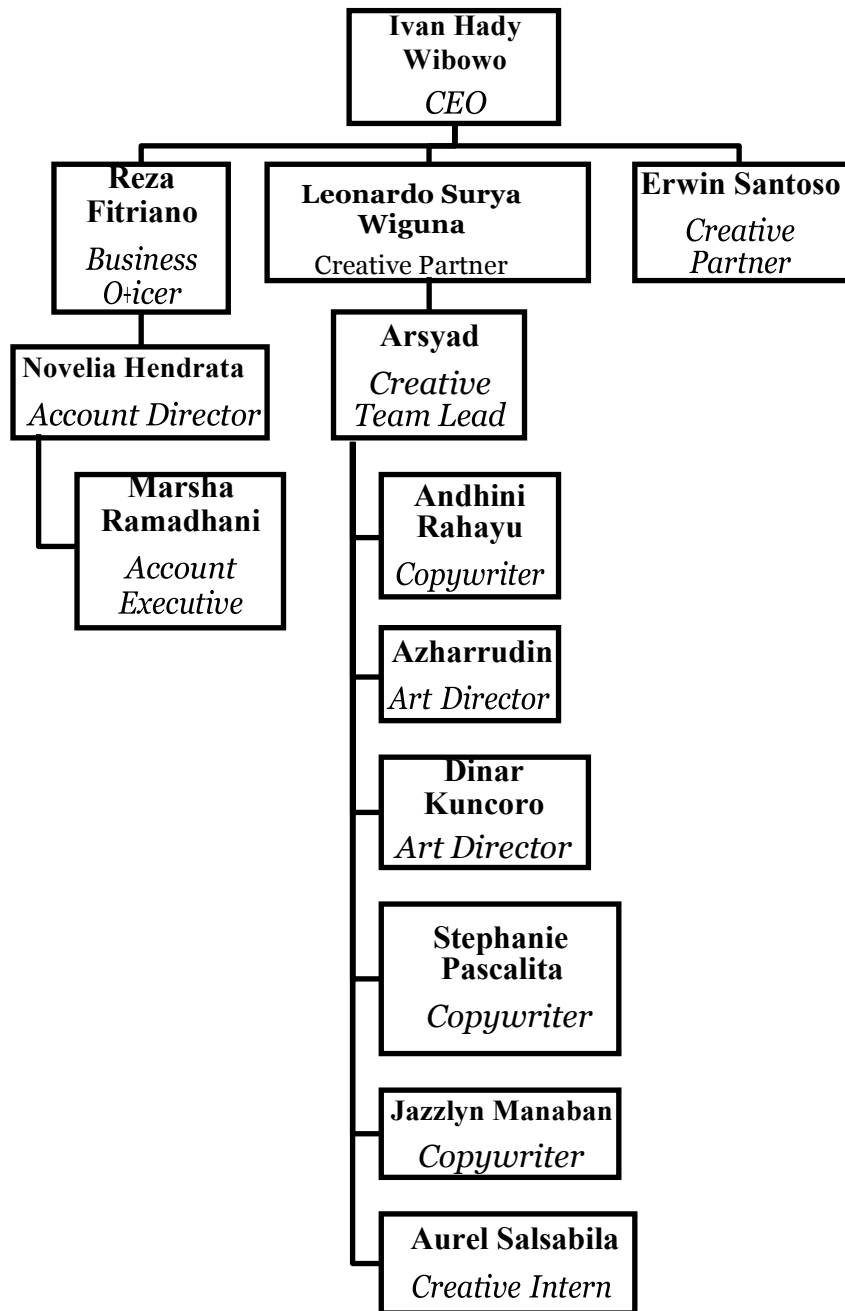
Ivan Hady Wibowo
CEO

Reza Fitriano
Business O+icer

Leonardo Surya Wiguna
Creative Partner

Erwin Santoso
Creative Partner

Novelia Hendrata
Account Director

Marsha Ramadhani
Account Executive

Arsyad
Creative Team Lead

Andhini Rahayu
Copywriter

Azharrudin
Art Director

Dinar Kuncoro
Art Director

Stephanie Pascalita
Copywriter

Jazzlyn Manaban
Copywriter

Aurel Salsabila
Creative Intern